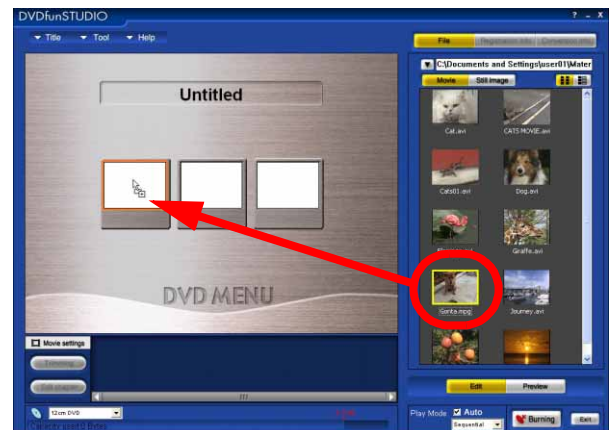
DVDfunSTUDIO

? -

Title Tool Help

File Registration Info Conversion Info

C:\Documents and Settings\user01\Mater

Movie Still image

Untitled

Cat.avi

CATS MOVIE.avi

Cats01.avi

Dog.avi

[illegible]

Giraffe.avi

Gonta.mpg

Journey.avi

DVD MENU

Movie settings

Trimming

Edit chapter

12cm DVD

Capacity used/ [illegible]

Edit Preview

Play Mode Auto

Sequential

Burning

Exit